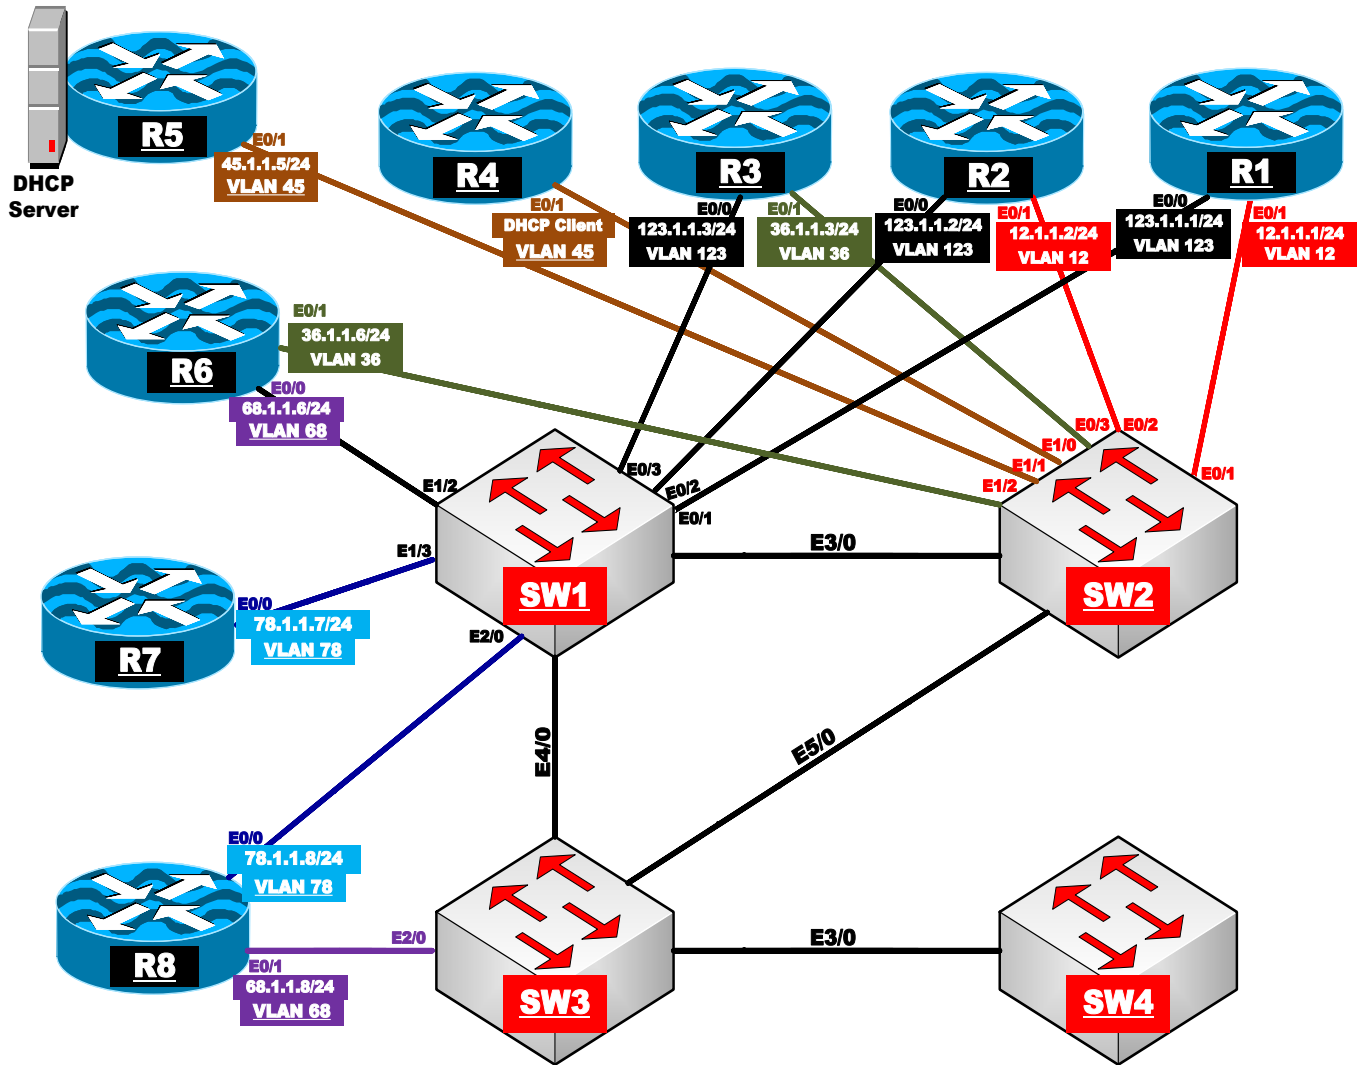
DHCP Server

R5
E0/1
45.1.1.5/24
VLAN 45

R4
E0/1
DHCP Client
VLAN 45

R3
E0/0
123.1.1.3/24
VLAN 123
E0/1
36.1.1.3/24
VLAN 36

R2
E0/0
123.1.1.2/24
VLAN 123
E0/1
12.1.1.2/24
VLAN 12

R1
E0/0
123.1.1.1/24
VLAN 123
E0/1
12.1.1.1/24
VLAN 12

R6
E0/1
36.1.1.6/24
VLAN 36
E0/0
68.1.1.6/24
VLAN 68

E1/2
E0/3
E0/2
E0/1
E1/3
SW1
E2/0
E3/0
E4/0
E5/0

E0/3 E0/2
E1/0
E1/1
E1/2
E0/1
SW2

R7
E0/0
78.1.1.7/24
VLAN 78

R8
E0/0
78.1.1.8/24
VLAN 78
E0/1
68.1.1.8/24
VLAN 68

E2/0
SW3
E3/0
SW4